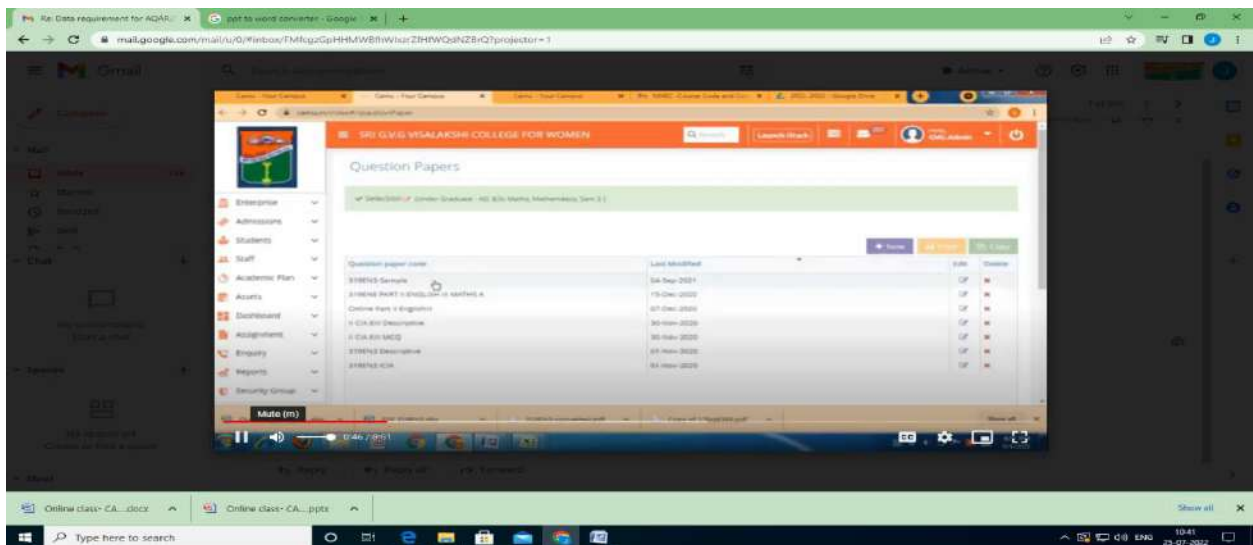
Re: Data requirement for AQAR | ppt to word converter - Google

mail.google.com/mail/u/0/#inbox/FMfcgzGpHHMWBfhWlxzrZlHfWQdNZ8rQ?projector=1

Gmail

Compose

Mail

Inbox

Chat

Spaces

Meet

SRI G.V.G VISALAKSHI COLLEGE FOR WOMEN

Launch Reach

Question Papers

Enterprise

Admissions

Students

Staff

Academic Plan

Assets

Dashboard

Assignment

Enquiry

Reports

Security Group

Under Graduate - NS B.Sc Maths Mathematics Sem 3

+ New

Question paper code | Last Modified | Edit | Delete
---|---|---|---
3THEN3-Sample | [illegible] | |
3THEN3 PART II ENGLISH II MATHS A | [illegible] | |
Online Part-I English | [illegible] | |
II CIA BIII Descriptive | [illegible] | |
II CIA BIII MCQ | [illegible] | |
3THEN3 Descriptive | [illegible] | |
3THEN3 ICIA | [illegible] | |

Mute (m)

0:46 / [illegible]

Reply | Reply all | Forward

Online class- CA...docx

Online class- CA....pptx

Show all

Type here to search

ENG 10:41 25-07-2022